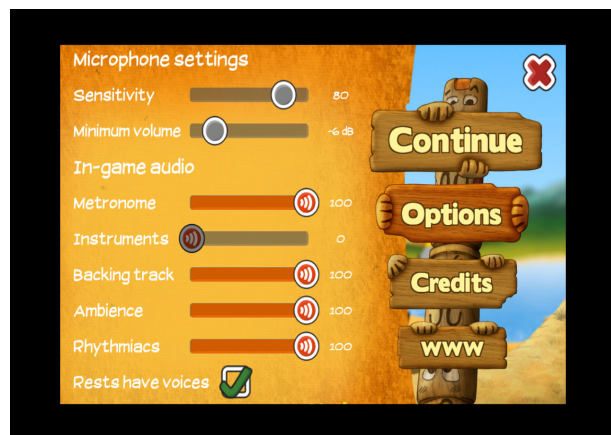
Microphone settings

Sensitivity 80

Minimum volume -6 dB

In-game audio

Metronome 100

Instruments 0

Backing track 100

Ambience 100

Rhythmiacs 100

Rests have voices

Continue

Options

Credits

www